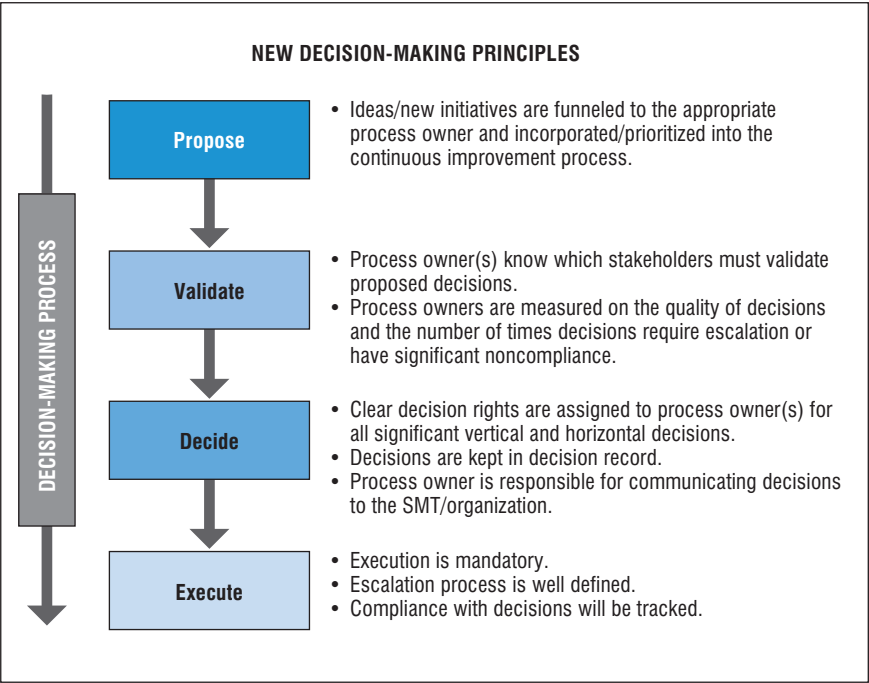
NEW DECISION-MAKING PRINCIPLES

DECISION-MAKING PROCESS

Propose

• Ideas/new initiatives are funneled to the appropriate process owner and incorporated/prioritized into the continuous improvement process.

Validate

• Process owner(s) know which stakeholders must validate proposed decisions.
• Process owners are measured on the quality of decisions and the number of times decisions require escalation or have significant noncompliance.

Decide

• Clear decision rights are assigned to process owner(s) for all significant vertical and horizontal decisions.
• Decisions are kept in decision record.
• Process owner is responsible for communicating decisions to the SMT/organization.

Execute

• Execution is mandatory.
• Escalation process is well defined.
• Compliance with decisions will be tracked.